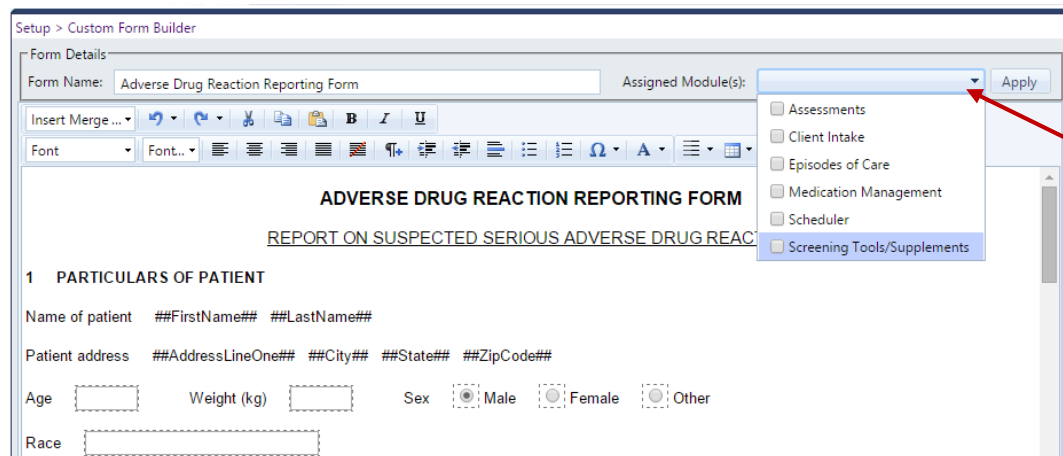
Setup > Custom Form Builder

Form Details

Form Name: Adverse Drug Reaction Reporting Form

Assigned Module(s):

Apply

Assessments

Client Intake

Episodes of Care

Medication Management

Scheduler

Screening Tools/Supplements

Insert Merge ...

Font

Font...

ADVERSE DRUG REACTION REPORTING FORM

REPORT ON SUSPECTED SERIOUS ADVERSE DRUG REACT

1 PARTICULARS OF PATIENT

Name of patient ##FirstName## ##LastName##

Patient address ##AddressLineOne## ##City## ##State## ##ZipCode##

Age Weight (kg) Sex Male Female Other

Race